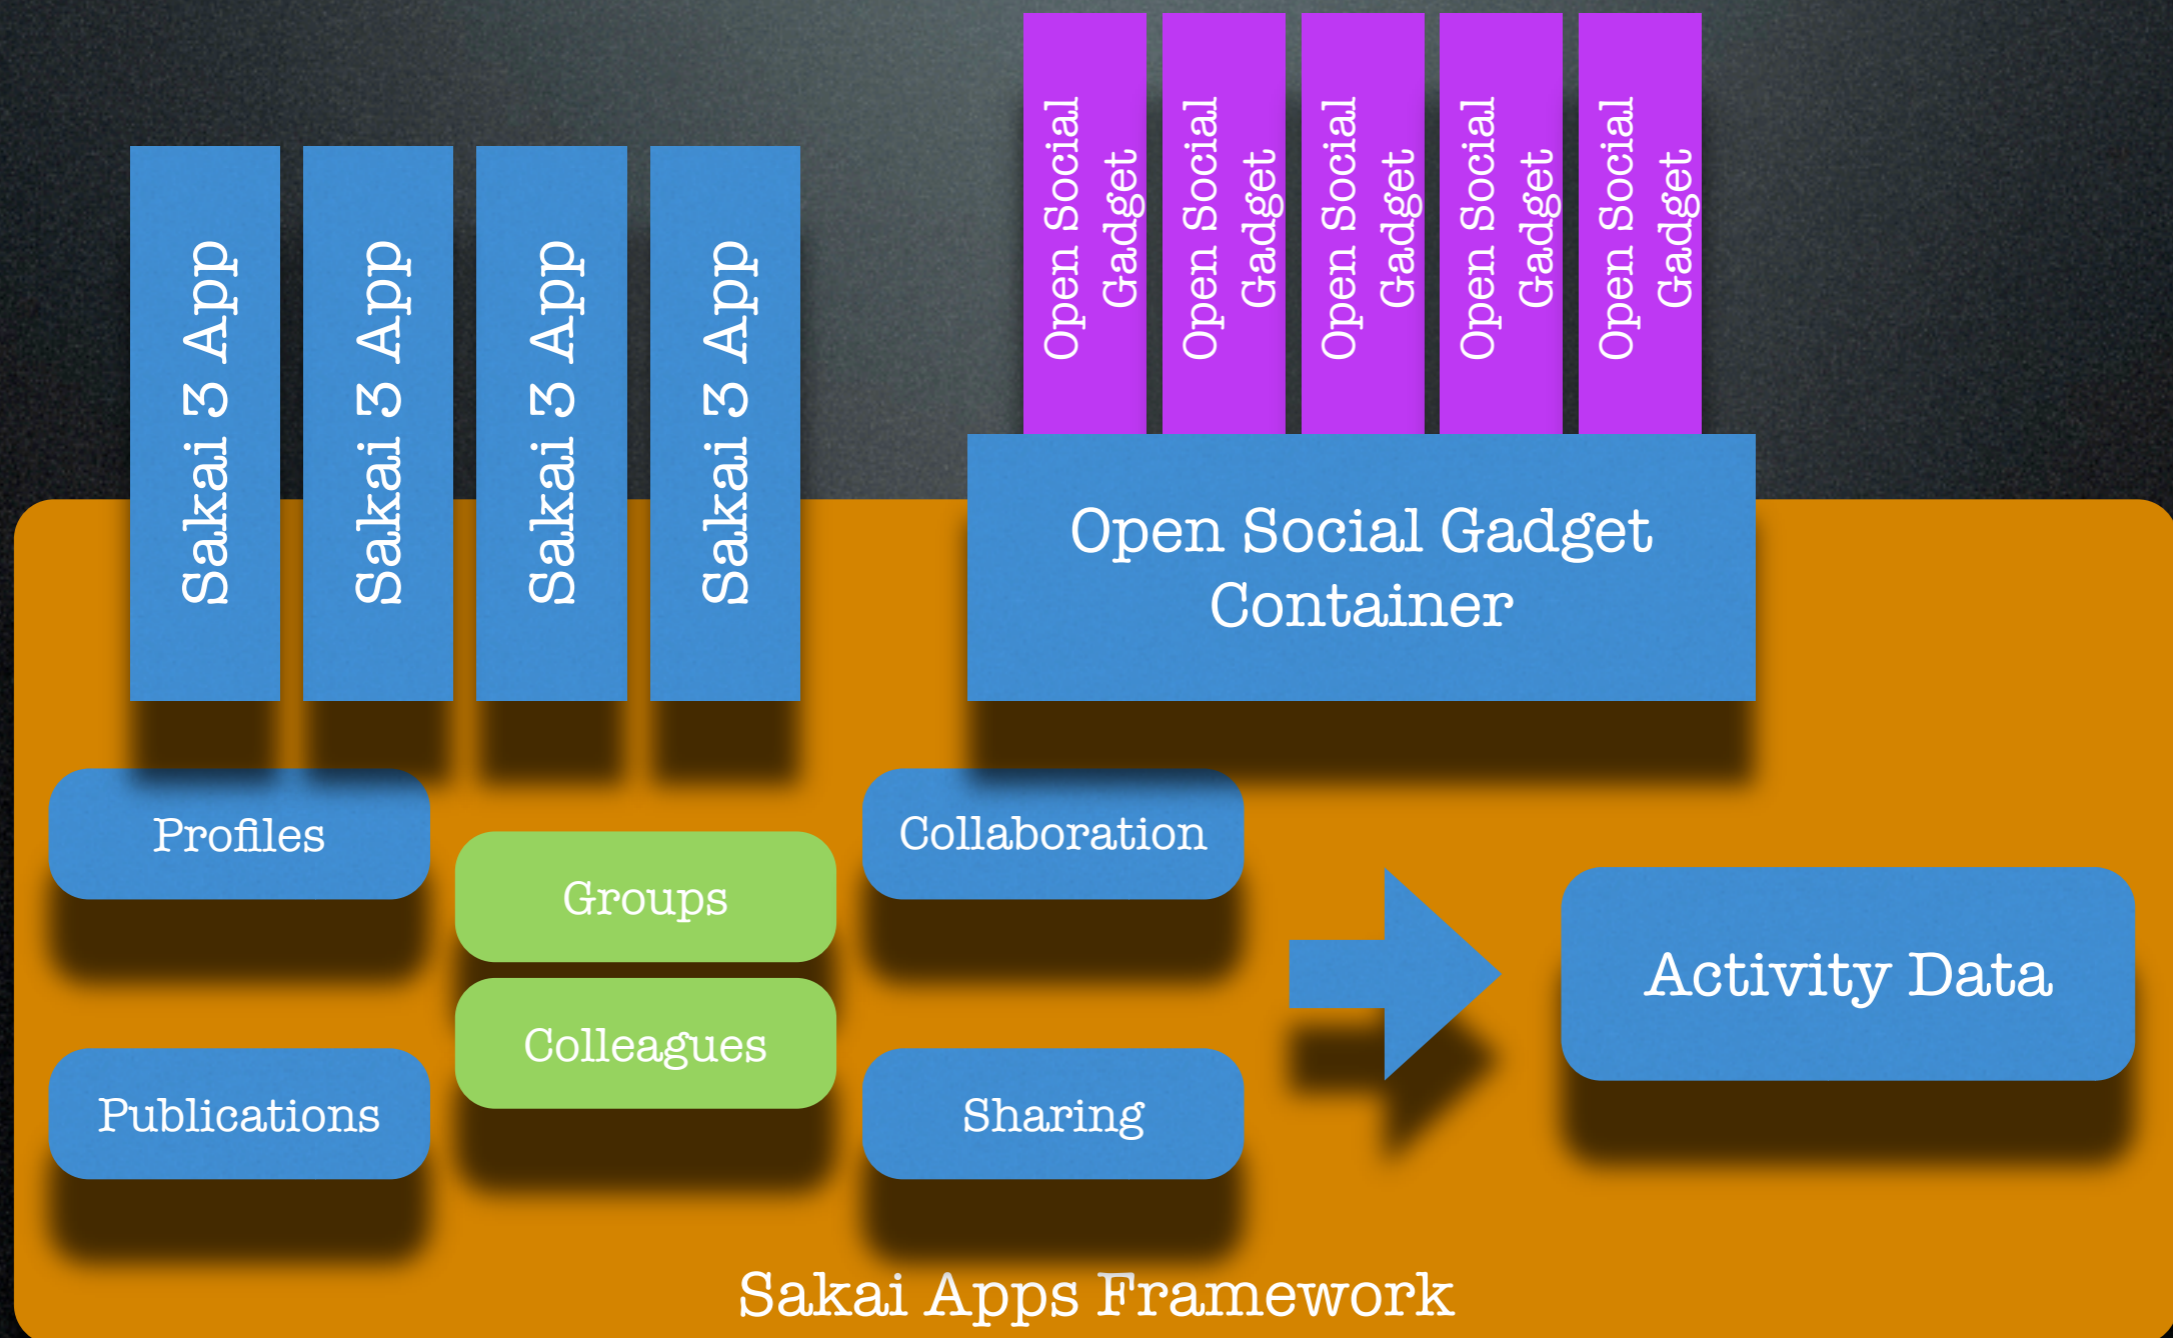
Open Social Gadget

Open Social Gadget

Open Social Gadget

Open Social Gadget

Open Social Gadget

Sakai 3 App

Sakai 3 App

Sakai 3 App

Sakai 3 App

Open Social Gadget Container

Profiles

Groups

Collaboration

Colleagues

Activity Data

Publications

Sharing

Sakai Apps Framework